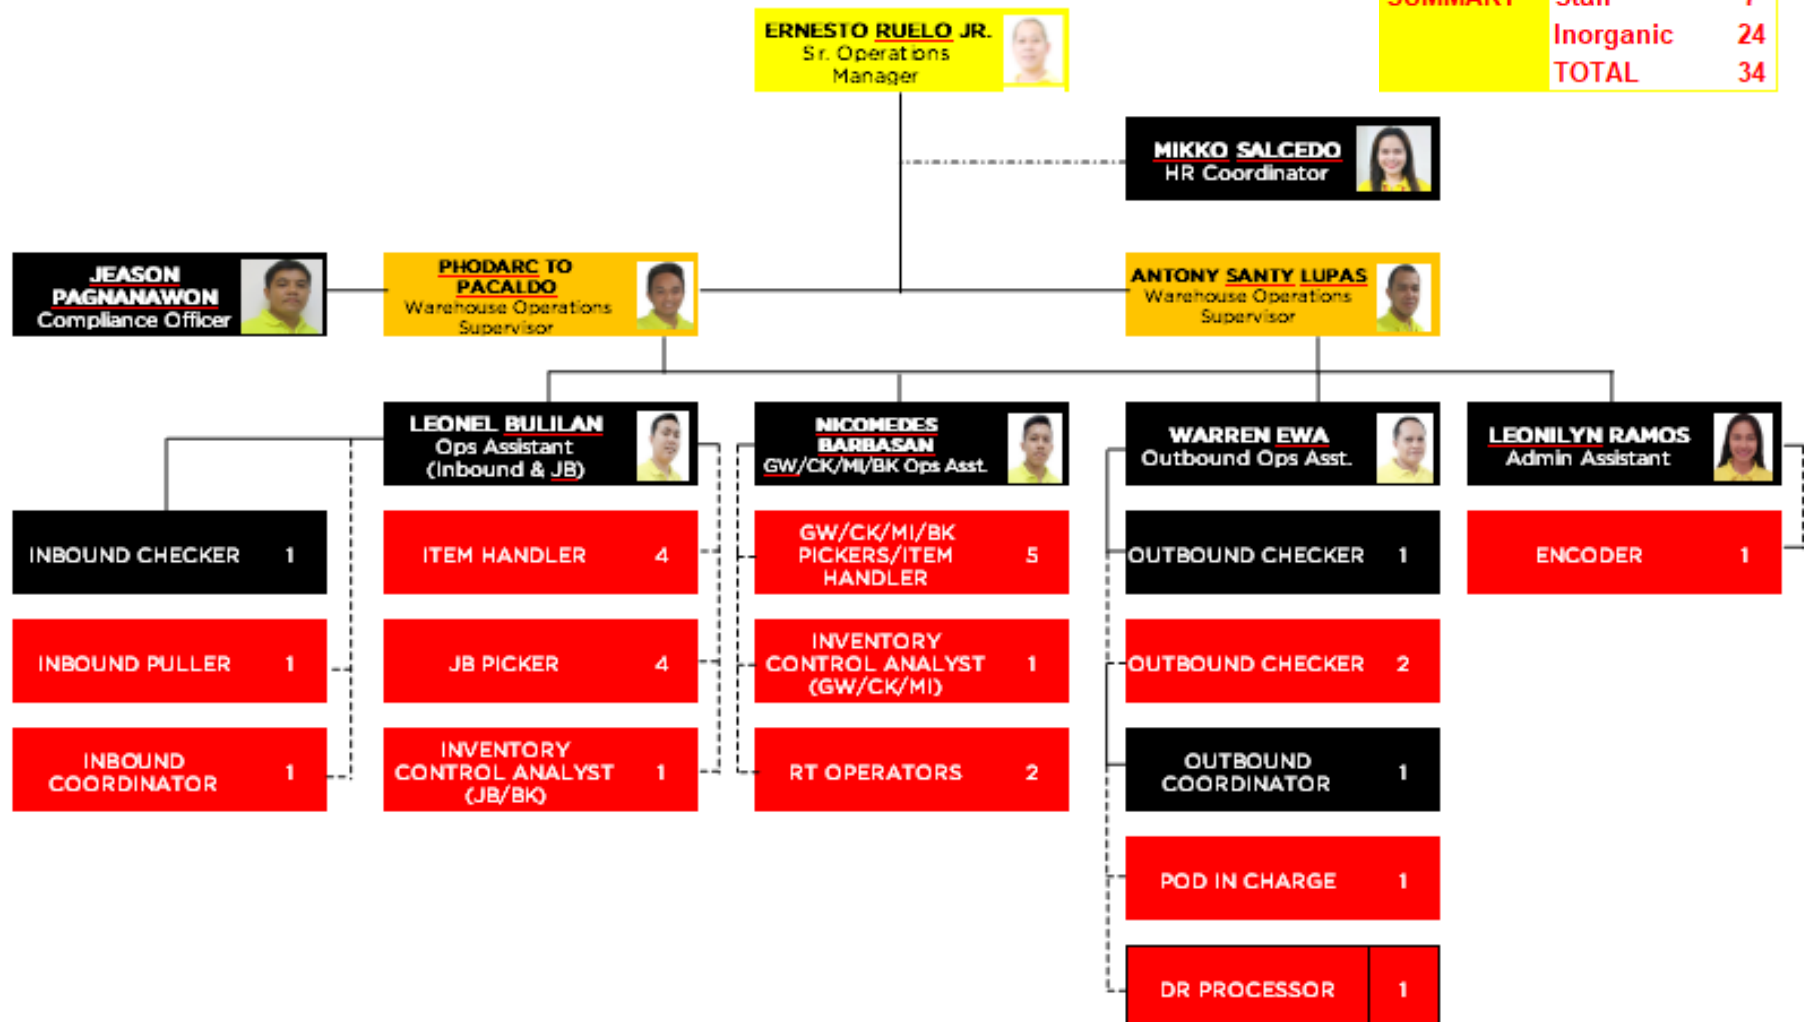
| SUMMARY | Staff | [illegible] |
|---|---|---|
| | Inorganic | 24 |
| | TOTAL | 34 |

ERNESTO RUELO JR.
Sr. Operations Manager

MIKKO SALCEDO
HR Coordinator

JEASON PAGNANAWON
Compliance Officer

PHODARC TO PACALDO
Warehouse Operations Supervisor

ANTONY SANTY LUPAS
Warehouse Operations Supervisor

LEONEL BULILAN
Ops Assistant (Inbound & JB)

NICOMEDES BARBASAN
GW/CK/MI/BK Ops Asst.

WARREN EWA
Outbound Ops Asst.

LEONILYN RAMOS
Admin Assistant

INBOUND CHECKER 1

INBOUND PULLER 1

INBOUND COORDINATOR 1

ITEM HANDLER 4

JB PICKER 4

INVENTORY CONTROL ANALYST (JB/BK) 1

GW/CK/MI/BK PICKERS/ITEM HANDLER 5

INVENTORY CONTROL ANALYST (GW/CK/MI) 1

RT OPERATORS 2

OUTBOUND CHECKER 1

OUTBOUND CHECKER 2

OUTBOUND COORDINATOR 1

POD IN CHARGE 1

DR PROCESSOR 1

ENCODER 1